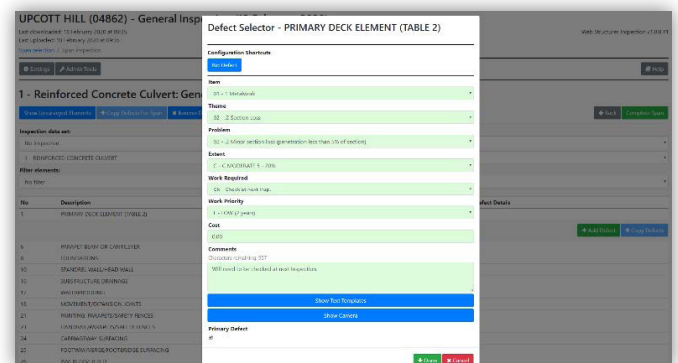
UPCOTT HILL (04862) - General Insp

Last downloaded: 13 February 2020 at 09:35
Last uploaded: 13 February 2020 at 09:35
Span selection / Span inspection

Settings
Admin Tools

Web Structure Inspection of UPCOTT
Help

1 - Reinforced Concrete Culvert: Gen

Show Unassigned Elements
Copy Defects For Span

Back
Complete Span

Inspection data set:
No Inspection
1 - REINFORCED CONCRETE CULVERT

Filter elements:
No filter

| No | Description |
|---|---|
| 1 | PRIMARY DECK ELEMENT (TABLE 2) |
| 6 | PARAPET BEAM OR CANTILEVER |
| 8 | FOUNDATIONS |
| 10 | SPANDREL WALL/HEAD WALL |
| 15 | SUBSTRUCTURE DRAINAGE |
| 16 | WW/EMBANKMENT |
| 20 | MOVEMENT/EXPANSION JOINTS |
| 21 | PAINTING: PARAPETS/SAFETY FENCES |
| 22 | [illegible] |
| 24 | CARRIAGEWAY SURFACING |
| 25 | FOOTWAY/VERGE/FOOTBRIDGE SURFACING |
| 26 | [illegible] |

Defect Details

Add Defect
Copy Defects

Defect Selector - PRIMARY DECK ELEMENT (TABLE 2)

Configuration Shortcuts
No Defect

Item
01 - 1 Metalwork

Theme
02 - 2 Section Loss

Problem
02 - 2 Minor section loss (penetration less than 5% of section)

Extent
C - C MODERATE 5 - 20%

Work Required
CK - Check at next insp.

Work Priority
1 - LOW (2 years)

Cost
0.00

Comments
Characters remaining: 227
Will need to be checked at next inspection.

Show Text Templates

Show Camera

Primary Defect

Save
Cancel